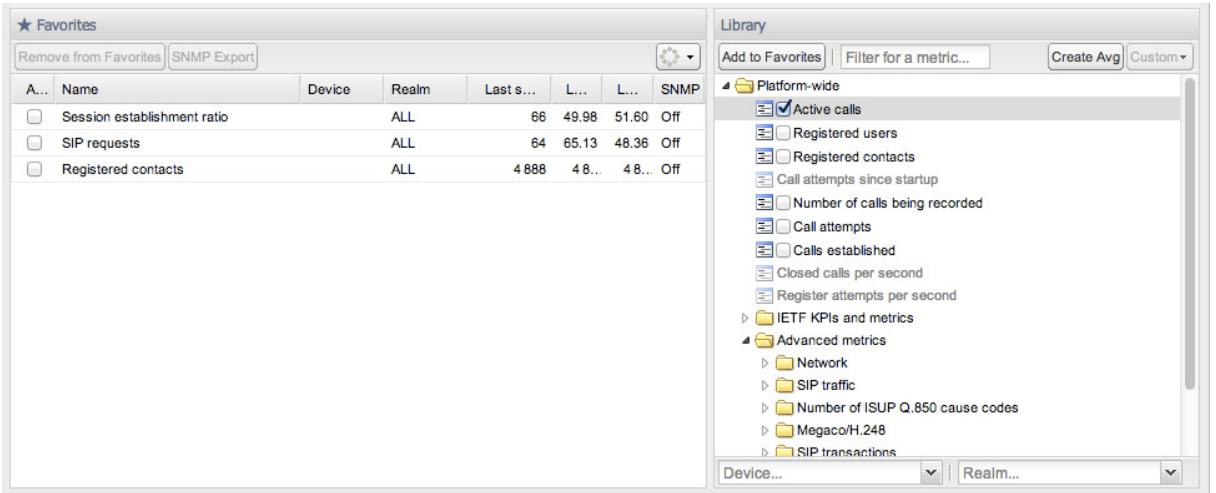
★ Favorites

Remove from Favorites | SNMP Export

| A... | Name | Device | Realm | Last s... | L... | L... | SNMP |
|---|---|---|---|---|---|---|---|
| | Session establishment ratio | | ALL | 66 | 49.98 | 51.60 | Off |
| | SIP requests | | ALL | 64 | 65.13 | 48.36 | Off |
| | Registered contacts | | ALL | 4 888 | 4 8... | 4 8... | Off |

Library

Add to Favorites | Filter for a metric... | Create Avg | Custom

Platform-wide
Active calls
Registered users
Registered contacts
Call attempts since startup
Number of calls being recorded
Call attempts
Calls established
Closed calls per second
Register attempts per second
IETF KPIs and metrics
Advanced metrics
Network
SIP traffic
Number of ISUP Q.850 cause codes
Megaco/H.248
SIP transactions

Device... | Realm...